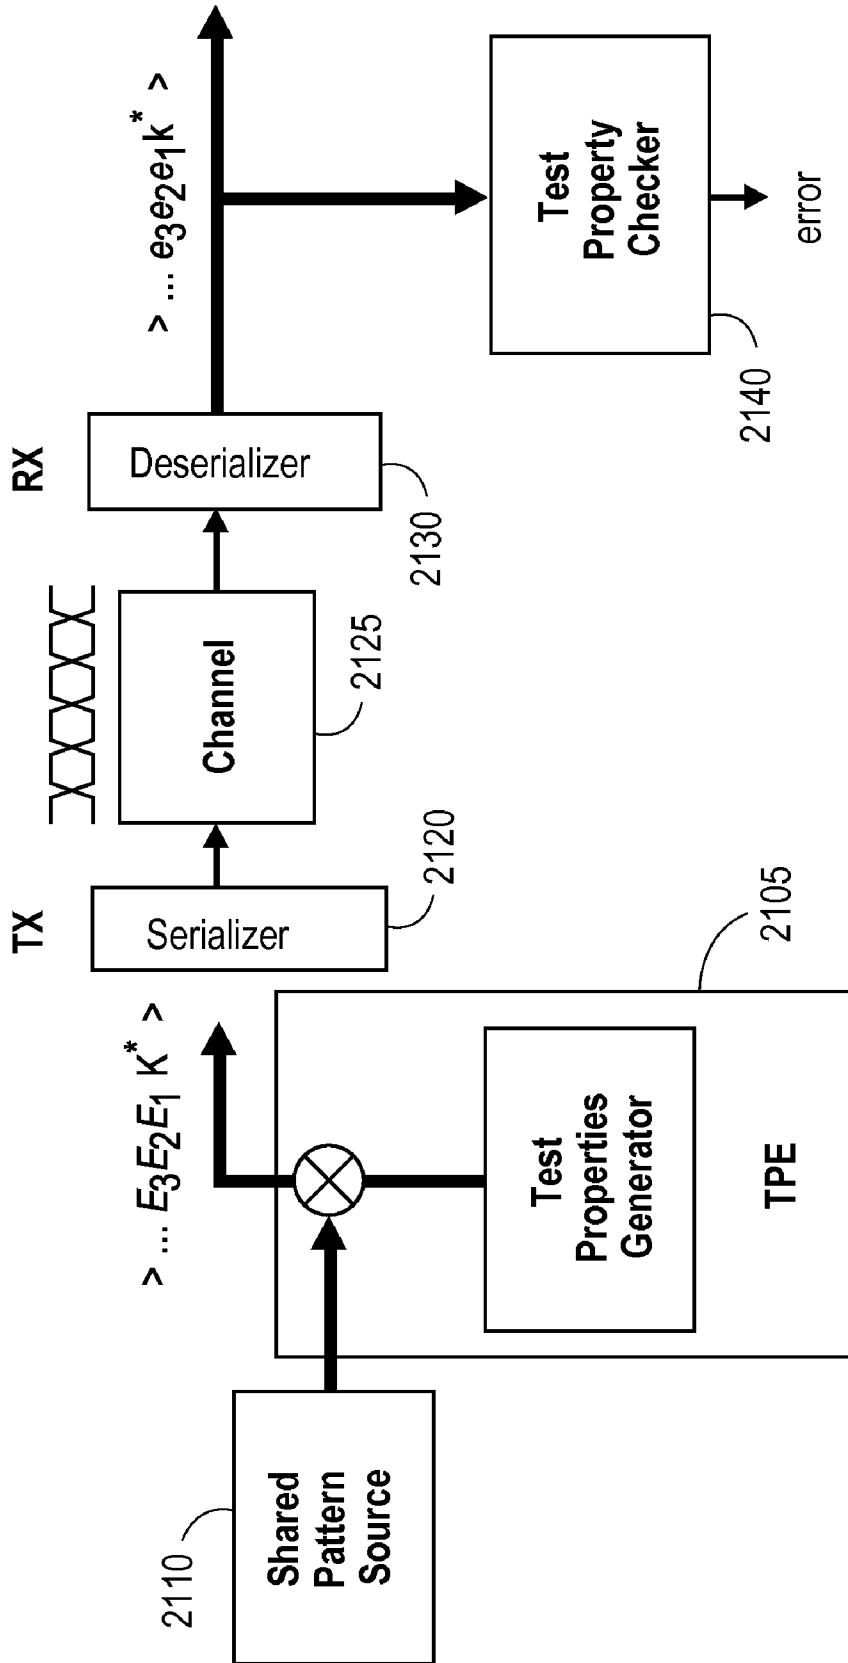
2110

Shared Pattern Source

$> \ldots E_3E_2E_1 K^* >$

Test Properties Generator

TPE

2105

TX

Serializer

2120

Channel

2125

RX

Deserializer

2130

$> \ldots e_3e_2e_1k^* >$

Test Property Checker

error

2140